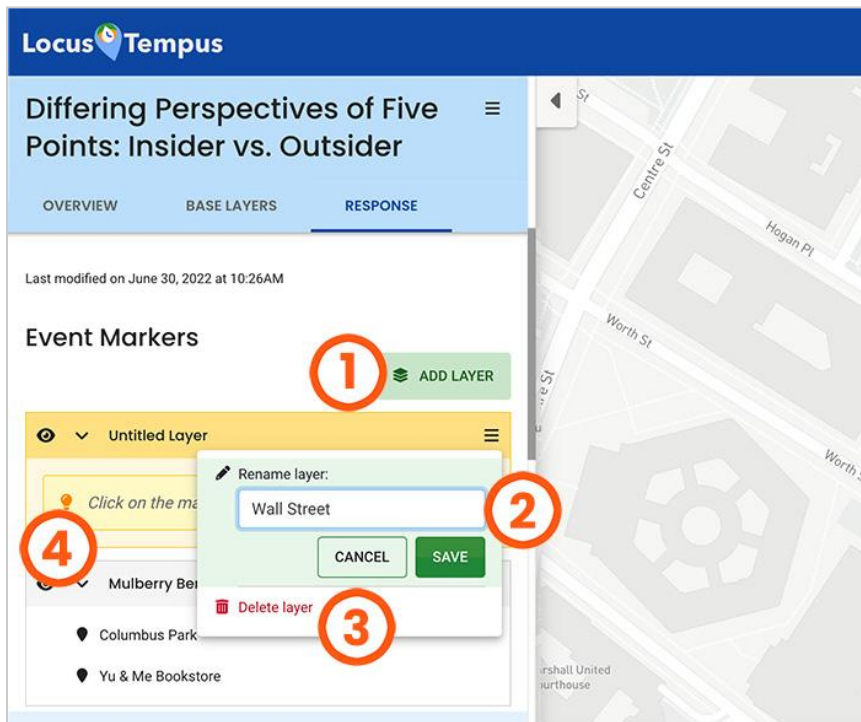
Locus Tempus

Differing Perspectives of Five Points: Insider vs. Outsider

OVERVIEW BASE LAYERS RESPONSE

Last modified on June 30, 2022 at 10:26AM

Event Markers

1

ADD LAYER

Untitled Layer

Click on the ma

Rename layer:

Wall Street

2

CANCEL SAVE

4

Mulberry Ben

Delete layer

3

Columbus Park

Yu & Me Bookstore

St

Centre St

Hogan Pl

Worth St

e St

Worth

rshall United
urthouse